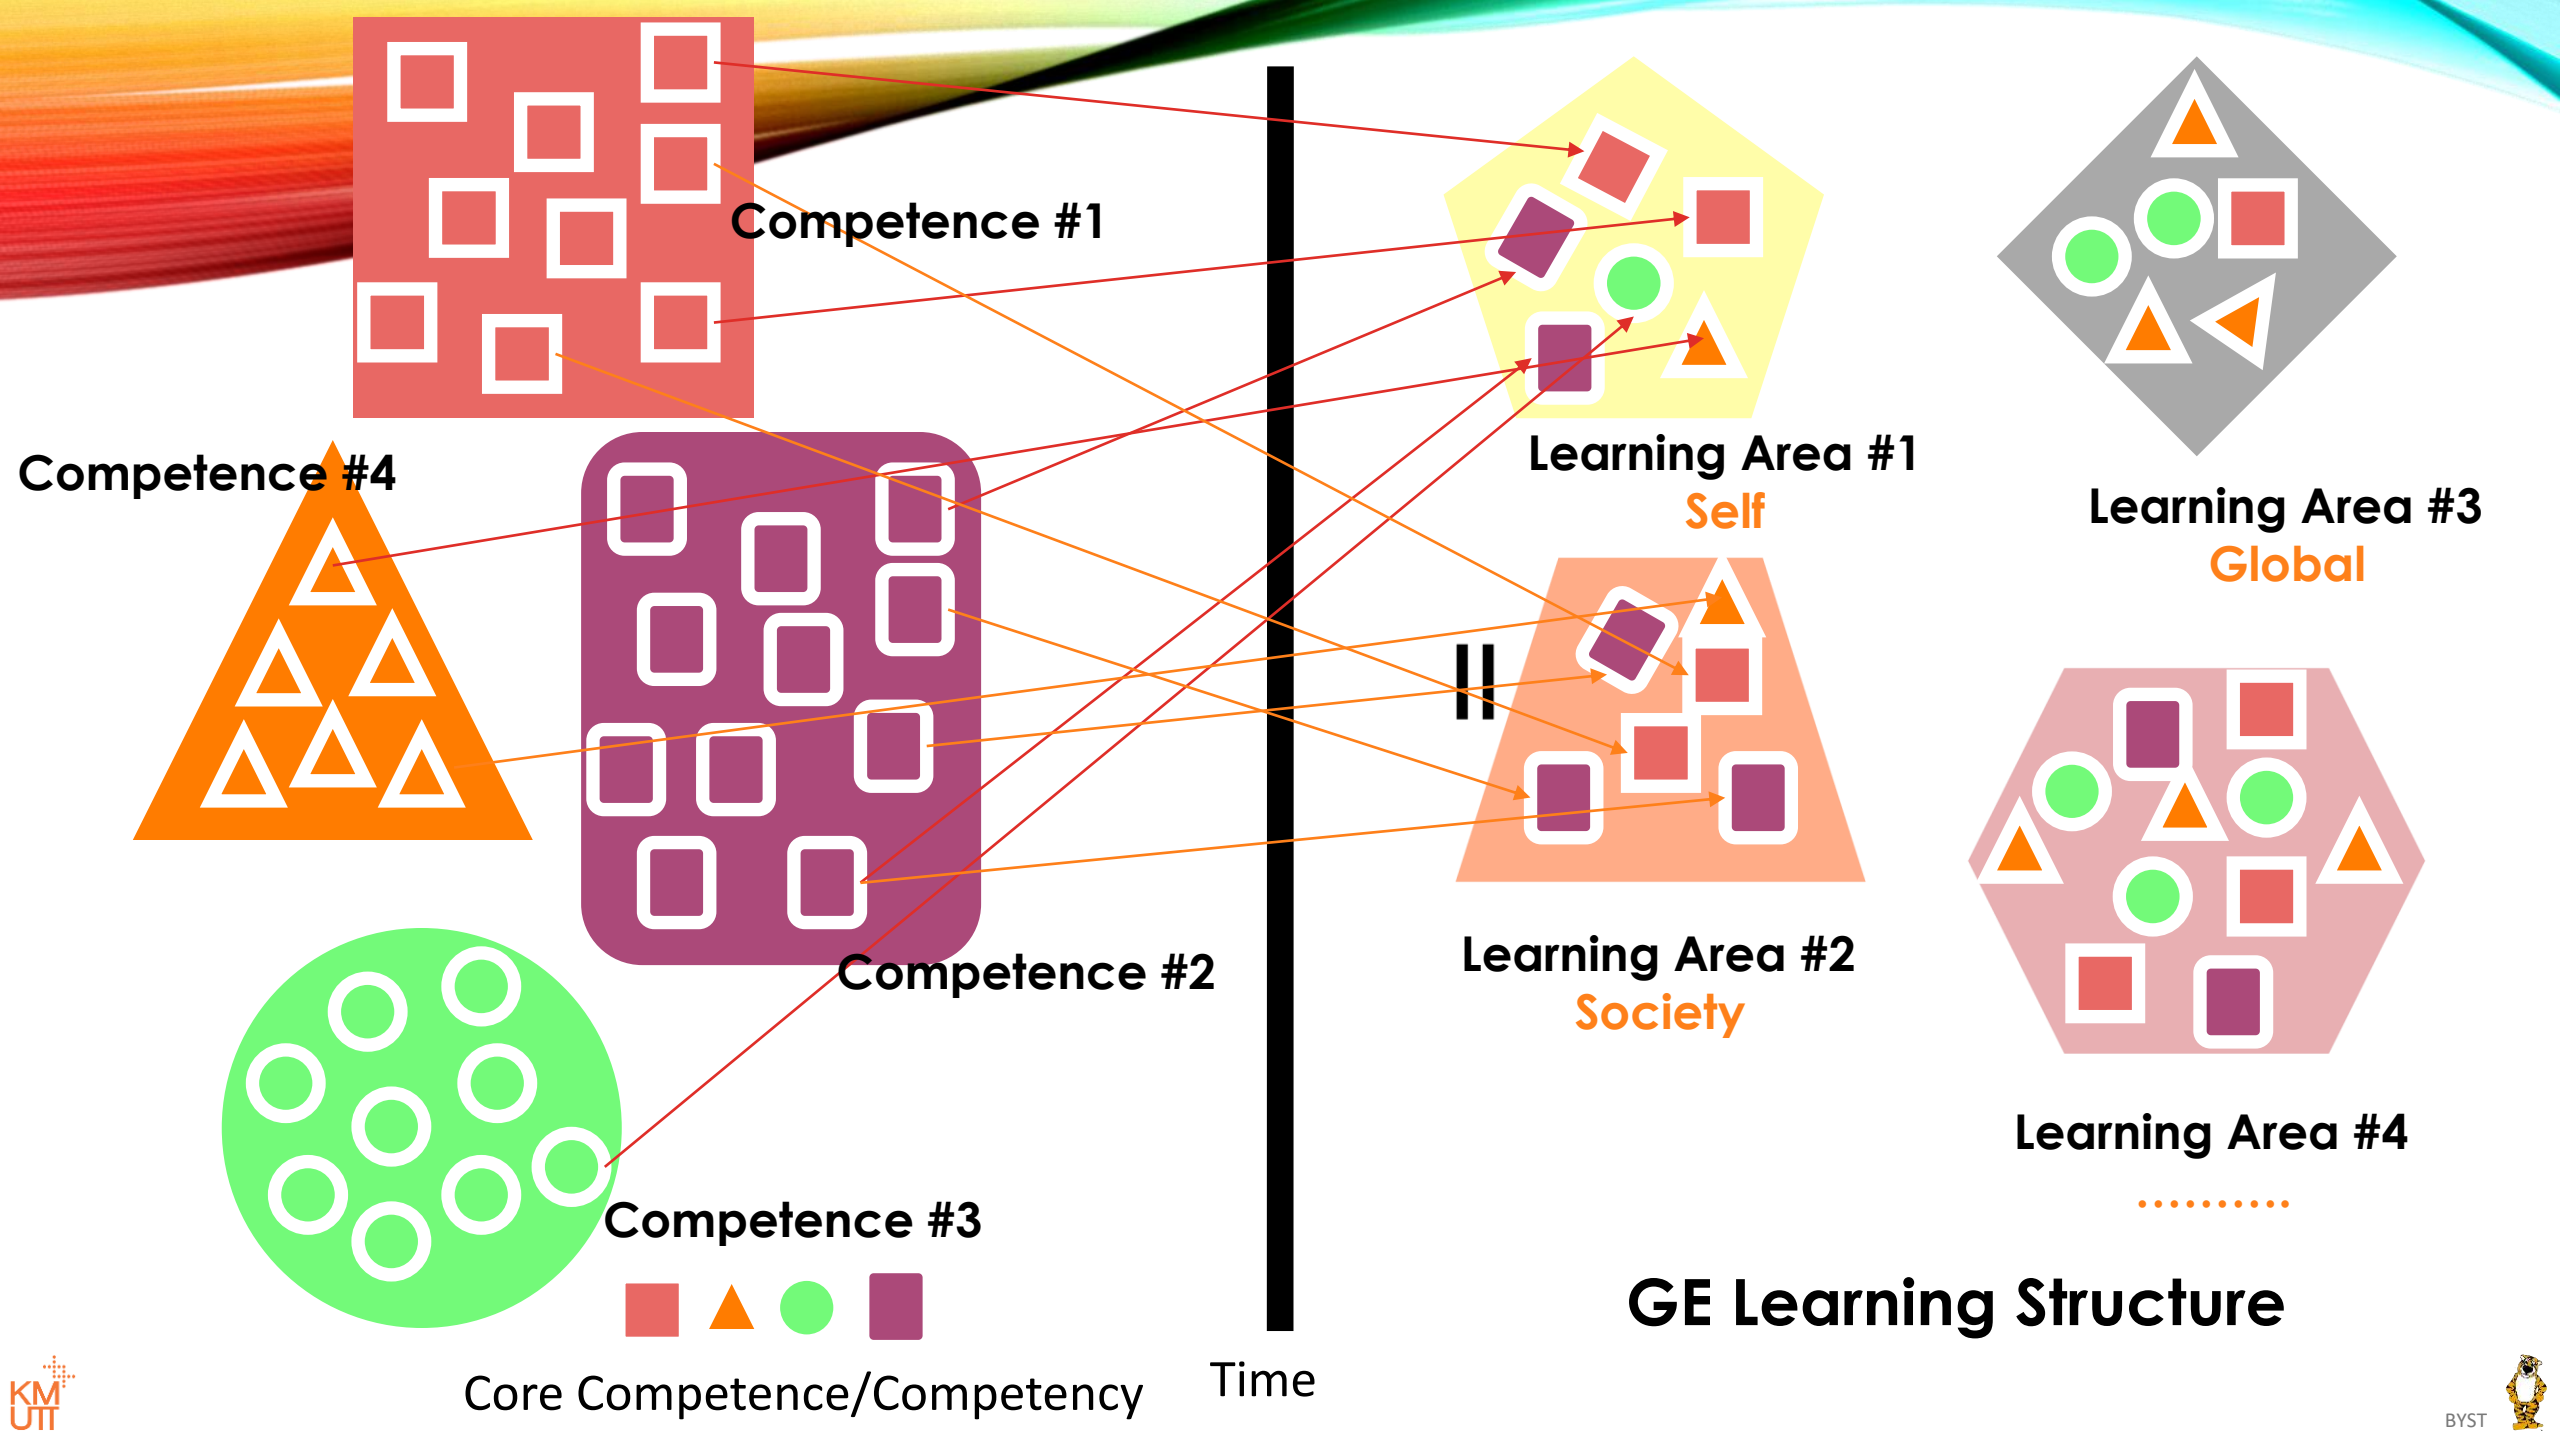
Competence #1

Competence #4

Competence #2

Competence #3

Core Competence/Competency

Time

Learning Area #1
Self

Learning Area #3
Global

Learning Area #2
Society

Learning Area #4
..........

GE Learning Structure

KMUTT

BYST